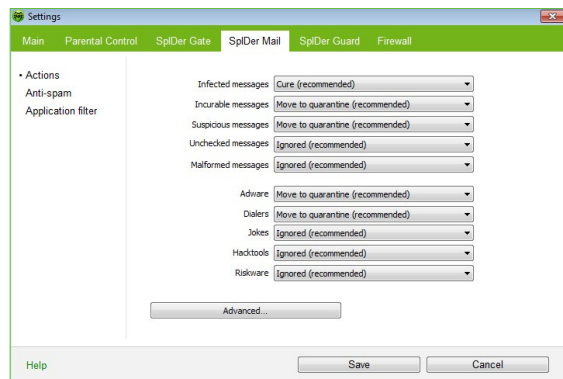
Settings

Main | Parental Control | SpIDer Gate | SpIDer Mail | SpIDer Guard | Firewall

• Actions
Anti-spam
Application filter

Infected messages | Cure (recommended)
Incurable messages | Move to quarantine (recommended)
Suspicious messages | Move to quarantine (recommended)
Unchecked messages | Ignored (recommended)
Malformed messages | Ignored (recommended)

Adware | Move to quarantine (recommended)
Dialers | Move to quarantine (recommended)
Jokes | Ignored (recommended)
Hacktools | Ignored (recommended)
Riskware | Ignored (recommended)

Advanced...

Help | Save | Cancel